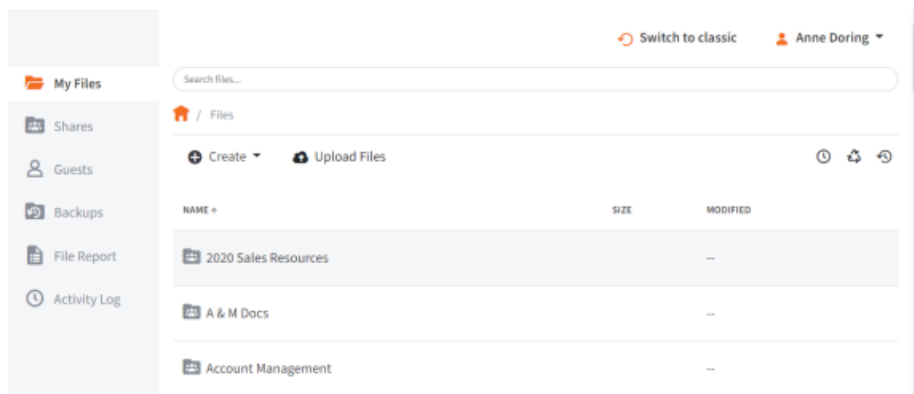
Switch to classic

Anne Doring

My Files

Shares

Guests

Backups

File Report

Activity Log

Search files...

/ Files

Create

Upload Files

| NAME ÷ | SIZE | MODIFIED |
|---|---|---|
| 2020 Sales Resources | | -- |
| A & M Docs | | -- |
| Account Management | | -- |